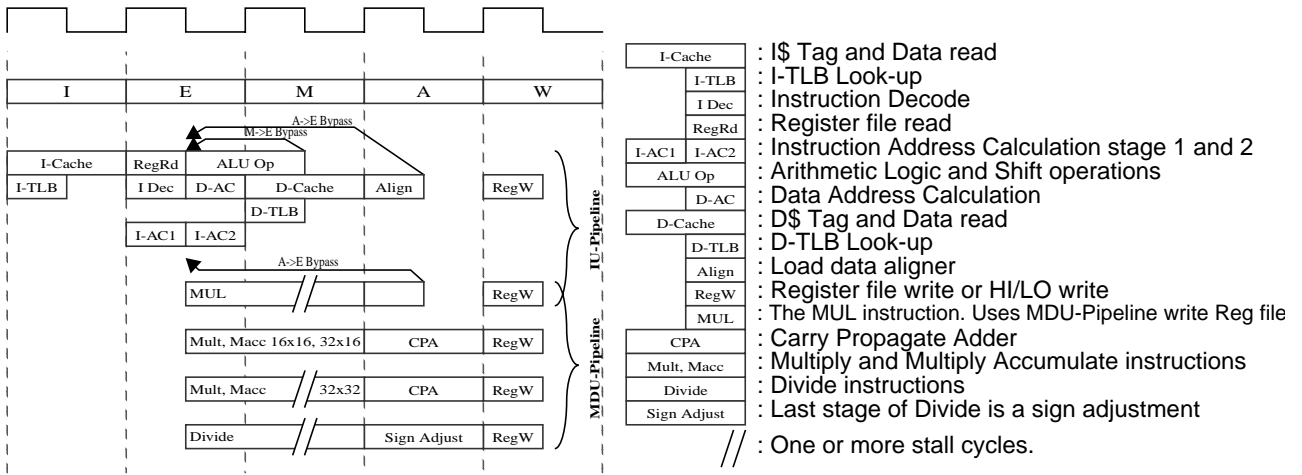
I E M A W

A->E Bypass
M->E Bypass

I-Cache RegRd ALU Op
I-TLB I Dec D-AC D-Cache Align RegW
D-TLB
I-AC1 I-AC2

A->E Bypass

MUL RegW

Mult, Macc 16x16, 32x16 CPA RegW

Mult, Macc 32x32 CPA RegW

Divide Sign Adjust RegW

IU-Pipeline
MDU-Pipeline

I-Cache : I$ Tag and Data read
I-TLB : I-TLB Look-up
I Dec : Instruction Decode
RegRd : Register file read
I-AC1 I-AC2 : Instruction Address Calculation stage 1 and 2
ALU Op : Arithmetic Logic and Shift operations
D-AC : Data Address Calculation
D-Cache : D$ Tag and Data read
D-TLB : D-TLB Look-up
Align : Load data aligner
RegW : Register file write or HI/LO write
MUL : The MUL instruction. Uses MDU-Pipeline write Reg file
CPA : Carry Propagate Adder
Mult, Macc : Multiply and Multiply Accumulate instructions
Divide : Divide instructions
Sign Adjust : Last stage of Divide is a sign adjustment
: One or more stall cycles.